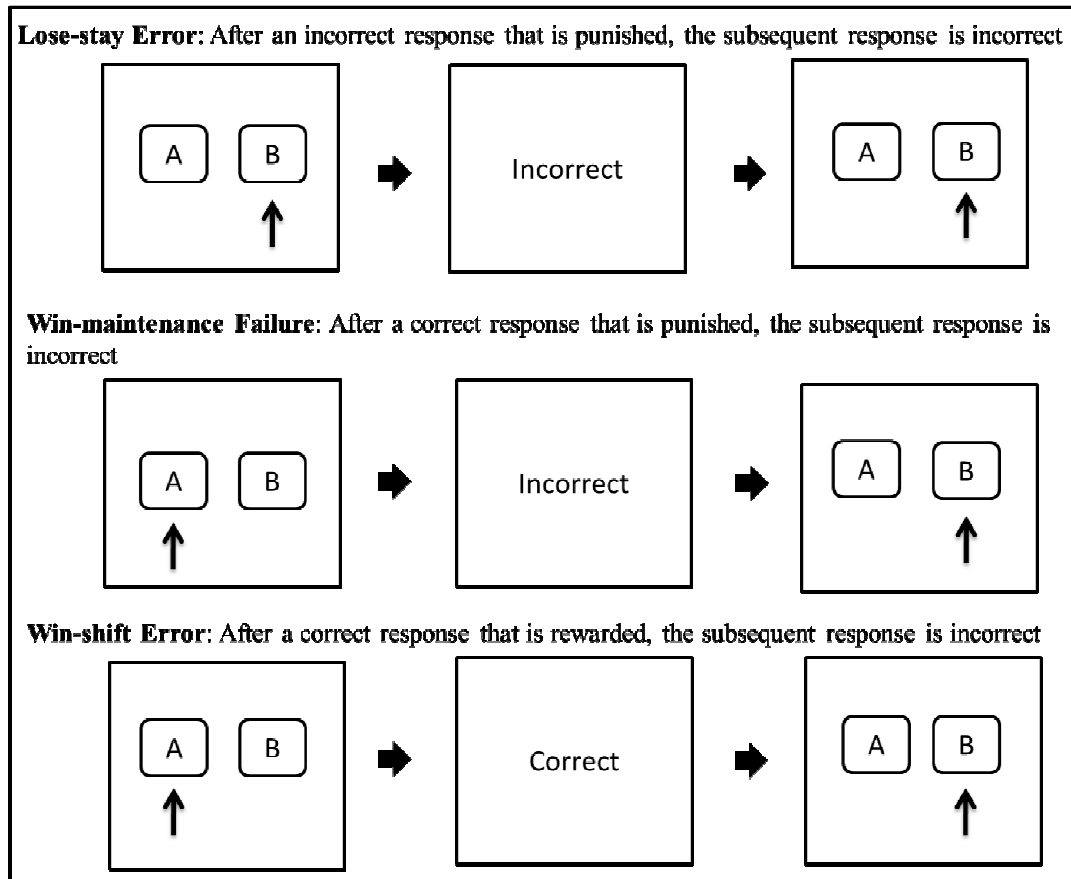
**Lose-stay Error**: After an incorrect response that is punished, the subsequent response is incorrect

A B

Incorrect

A B

**Win-maintenance Failure**: After a correct response that is punished, the subsequent response is incorrect

A B

Incorrect

A B

**Win-shift Error**: After a correct response that is rewarded, the subsequent response is incorrect

A B

Correct

A B